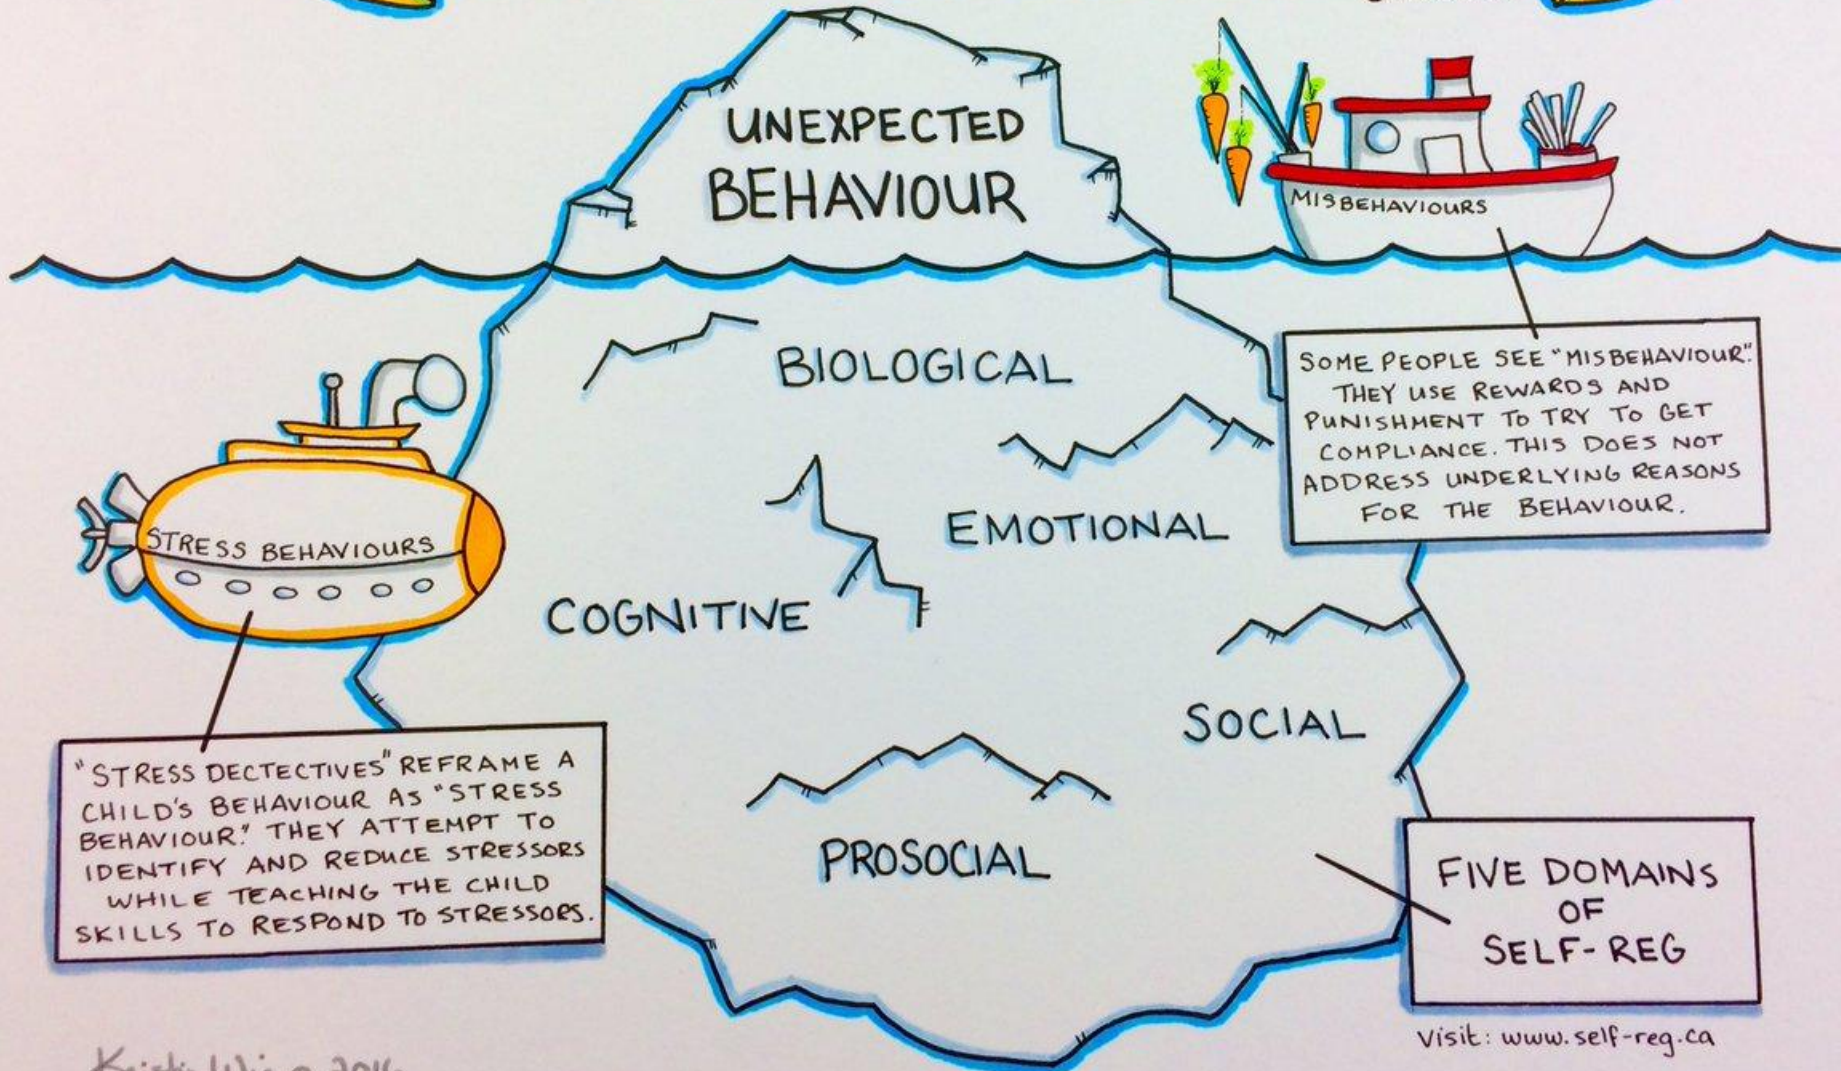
UNEXPECTED BEHAVIOUR

MISBEHAVIOURS

SOME PEOPLE SEE "MISBEHAVIOUR". THEY USE REWARDS AND PUNISHMENT TO TRY TO GET COMPLIANCE. THIS DOES NOT ADDRESS UNDERLYING REASONS FOR THE BEHAVIOUR.

BIOLOGICAL

EMOTIONAL

COGNITIVE

SOCIAL

PROSOCIAL

STRESS BEHAVIOURS

"STRESS DECTECTIVES" REFRAME A CHILD'S BEHAVIOUR AS "STRESS BEHAVIOUR." THEY ATTEMPT TO IDENTIFY AND REDUCE STRESSORS WHILE TEACHING THE CHILD SKILLS TO RESPOND TO STRESSORS.

FIVE DOMAINS OF SELF-REG

Visit: www.self-reg.ca

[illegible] 2016